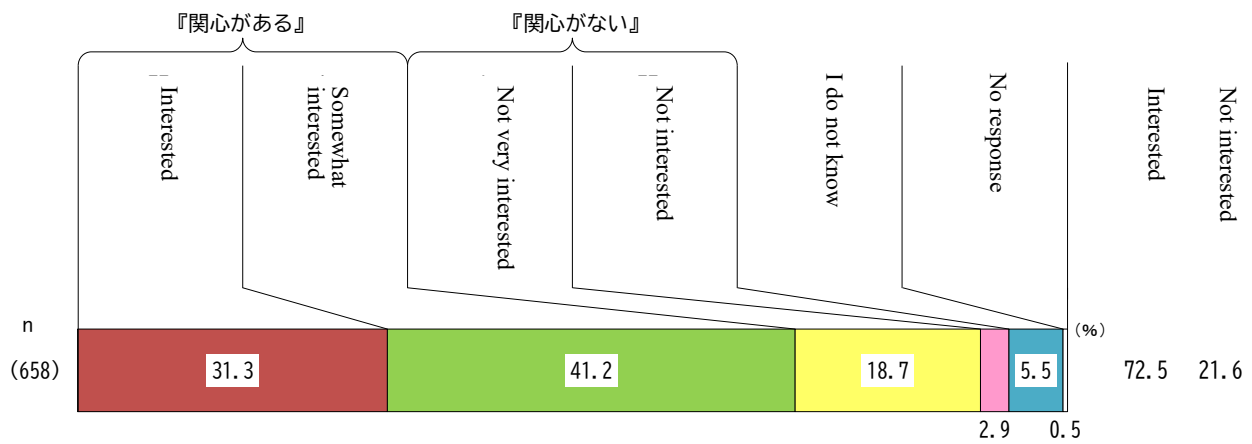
『関心がある』

『関心がない』

Interested

Somewhat interested

Not very interested

Not interested

I do not know

No response

Interested

Not interested

n

(%)

(658)

31.3

41.2

18.7

5.5

72.5

21.6

2.9

0.5